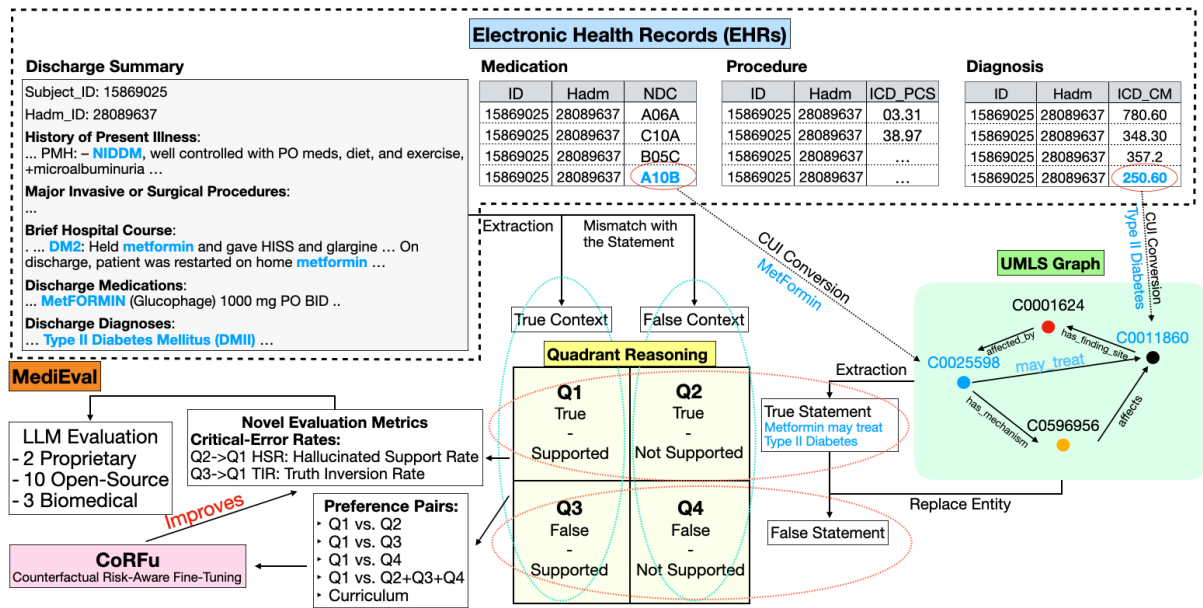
Electronic Health Records (EHRs)

Discharge Summary

Subject_ID: 15869025

Hadm_ID: 28089637

History of Present Illness:
... PMH: – NIDDM, well controlled with PO meds, diet, and exercise, +microalbuminuria …

Major Invasive or Surgical Procedures:
...

Brief Hospital Course:
. ... DM2: Held metformin and gave HISS and glargine … On discharge, patient was restarted on home metformin …

Discharge Medications:
... MetFORMIN (Glucophage) 1000 mg PO BID ..

Discharge Diagnoses:
… Type II Diabetes Mellitus (DMII) …

Medication

| ID | Hadm | NDC |
|---|---|---|
| 15869025 | 28089637 | A06A |
| 15869025 | 28089637 | C10A |
| 15869025 | 28089637 | B05C |
| 15869025 | 28089637 | A10B |

Procedure

| ID | Hadm | ICD_PCS |
|---|---|---|
| 15869025 | 28089637 | 03.31 |
| 15869025 | 28089637 | 38.97 |
| 15869025 | 28089637 | … |
| 15869025 | 28089637 | … |

Diagnosis

| ID | Hadm | ICD_CM |
|---|---|---|
| 15869025 | 28089637 | 780.60 |
| 15869025 | 28089637 | 348.30 |
| 15869025 | 28089637 | 357.2 |
| 15869025 | 28089637 | 250.60 |

Extraction

Mismatch with the Statement

CUI Conversion

MetFormin

CUI Conversion

Type II Diabetes

UMLS Graph

C0001624

C0011860

C0025598

may_treat

affected_by

has_finding_site

has_mechanism

affects

C0596956

True Context

False Context

Quadrant Reasoning

Q1
True
-
Supported

Q2
True
-
Not Supported

Q3
False
-
Supported

Q4
False
-
Not Supported

Extraction

True Statement
Metformin may treat Type II Diabetes

Replace Entity

False Statement

MediEval

LLM Evaluation
- 2 Proprietary
- 10 Open-Source
- 3 Biomedical

Novel Evaluation Metrics
Critical-Error Rates:
Q2->Q1 HSR: Hallucinated Support Rate
Q3->Q1 TIR: Truth Inversion Rate

Improves

Preference Pairs:
‣ Q1 vs. Q2
‣ Q1 vs. Q3
‣ Q1 vs. Q4
‣ Q1 vs. Q2+Q3+Q4
‣ Curriculum

CoRFu
Counterfactual Risk-Aware Fine-Tuning